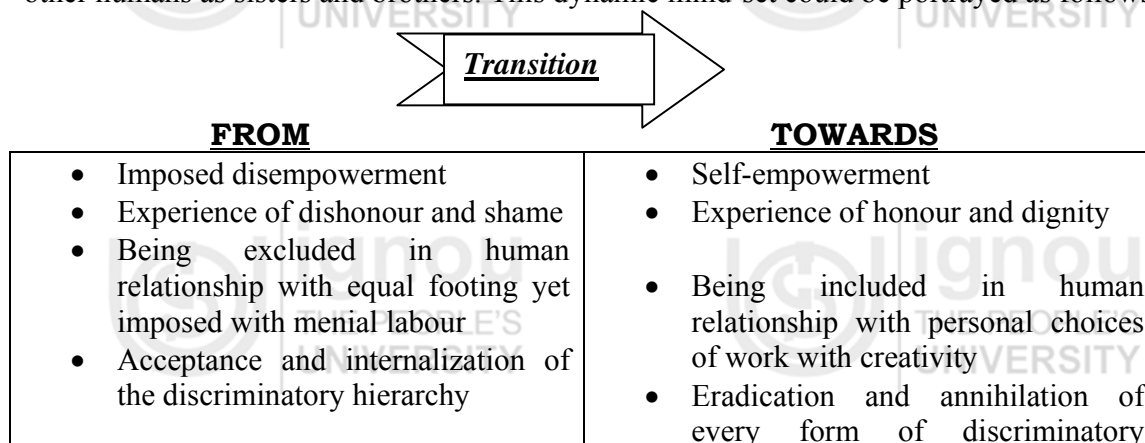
other humans as sisters and brothers. This dynamic mind-set could be portrayed as follows:

Transition

| FROM | TOWARDS |
|---|---|
| • Imposed disempowerment<br>• Experience of dishonour and shame<br>• Being excluded in human relationship with equal footing yet imposed with menial labour<br>• Acceptance and internalization of the discriminatory hierarchy | • Self-empowerment<br>• Experience of honour and dignity<br>• Being included in human relationship with personal choices of work with creativity<br>• Eradication and annihilation of every form of discriminatory |

UNIVERSITY UNIVERSITY ignou THE PEOPLE'S UNIVERSITY ignou THE PEOPLE'S UNIVERSITY